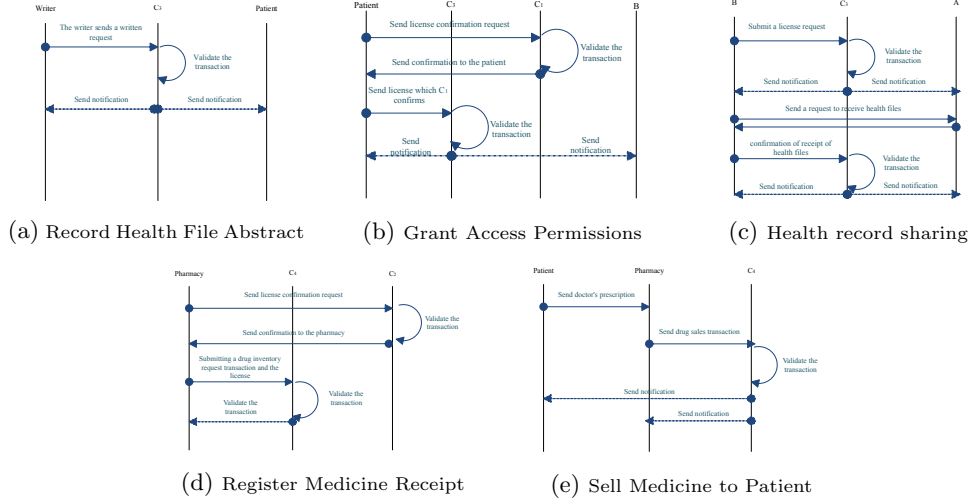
Writer
C₃
Patient
The writer sends a written request
Validate the transaction
Send notification
Send notification

(a) Record Health File Abstract

Patient
C₃
C₁
B
Send license confirmation request
Validate the transaction
Send confirmation to the patient
Send license which C₁ confirms
Validate the transaction
Send notification
Send notification

(b) Grant Access Permissions

B
C₃
A
Submit a license request
Validate the transaction
Send notification
Send notification
Send a request to receive health files
confirmation of receipt of health files
Validate the transaction
Send notification
Send notification

(c) Health record sharing

Pharmacy
C₄
C₁
Send license confirmation request
Validate the transaction
Send confirmation to the pharmacy
Submitting a drug inventory request transaction and the license
Validate the transaction
Validate the transaction

(d) Register Medicine Receipt

Patient
Pharmacy
C₄
Send doctor's prescription
Send drug sales transaction
Validate the transaction
Send notification
Send notification

(e) Sell Medicine to Patient